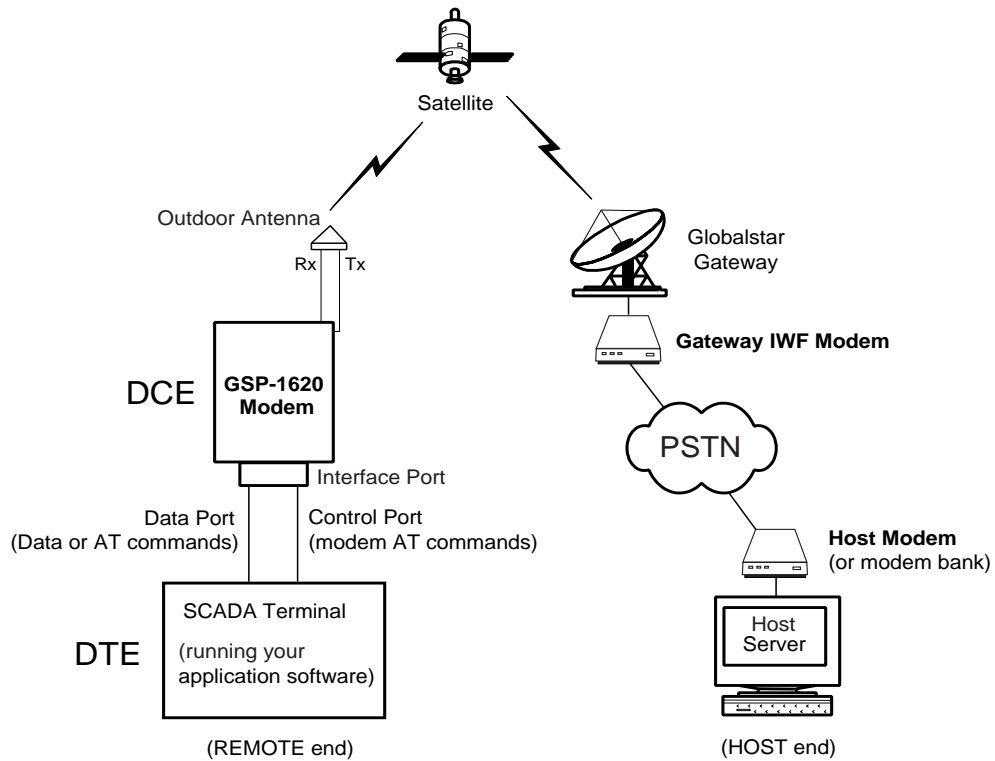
Satellite

Outdoor Antenna

Rx

Tx

Globalstar Gateway

Gateway IWF Modem

DCE

GSP-1620 Modem

PSTN

Interface Port

Data Port (Data or AT commands)

Control Port (modem AT commands)

Host Modem (or modem bank)

SCADA Terminal

DTE

(running your application software)

Host Server

(REMOTE end)

(HOST end)